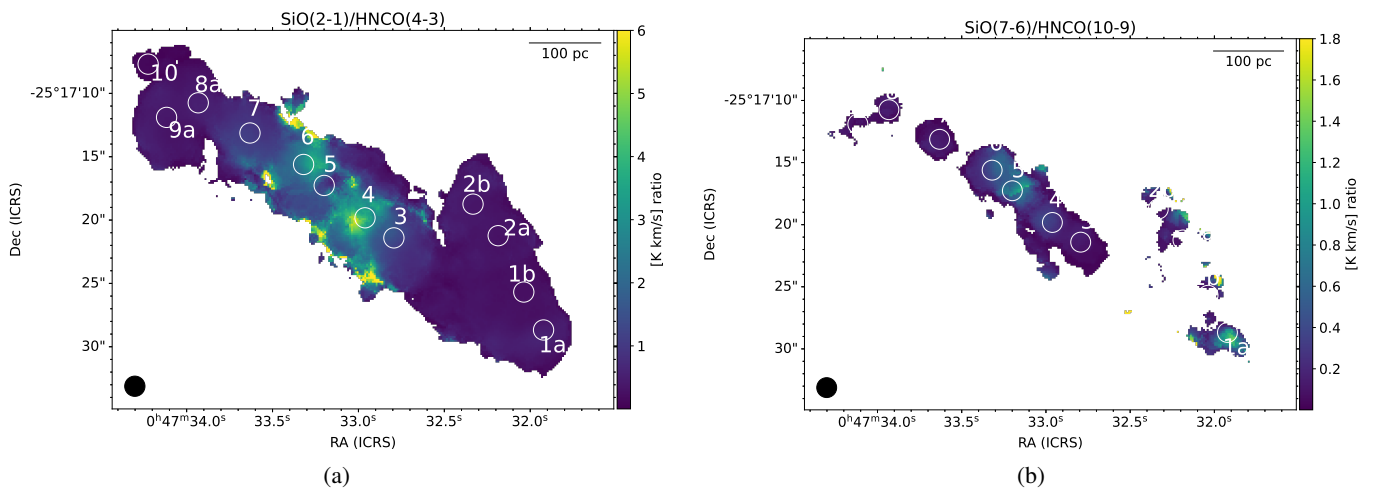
SiO(2-1)/HNCO(4-3)

100 pc

10

8a

7

9a

6

5

4

3

2b

2a

1b

1a

-25°17'10"

15"

20"

25"

30"

Dec (ICRS)

$0^h47^m34.0^s$

$33.5^s$

$33.0^s$

$32.5^s$

$32.0^s$

RA (ICRS)

6

5

4

3

2

1

[K km/s] ratio

(a)

SiO(7-6)/HNCO(10-9)

100 pc

5

4

1a

-25°17'10"

15"

20"

25"

30"

Dec (ICRS)

$0^h47^m34.0^s$

$33.5^s$

$33.0^s$

$32.5^s$

$32.0^s$

RA (ICRS)

1.8

1.6

1.4

1.2

1.0

0.8

0.6

0.4

0.2

[K km/s] ratio

(b)